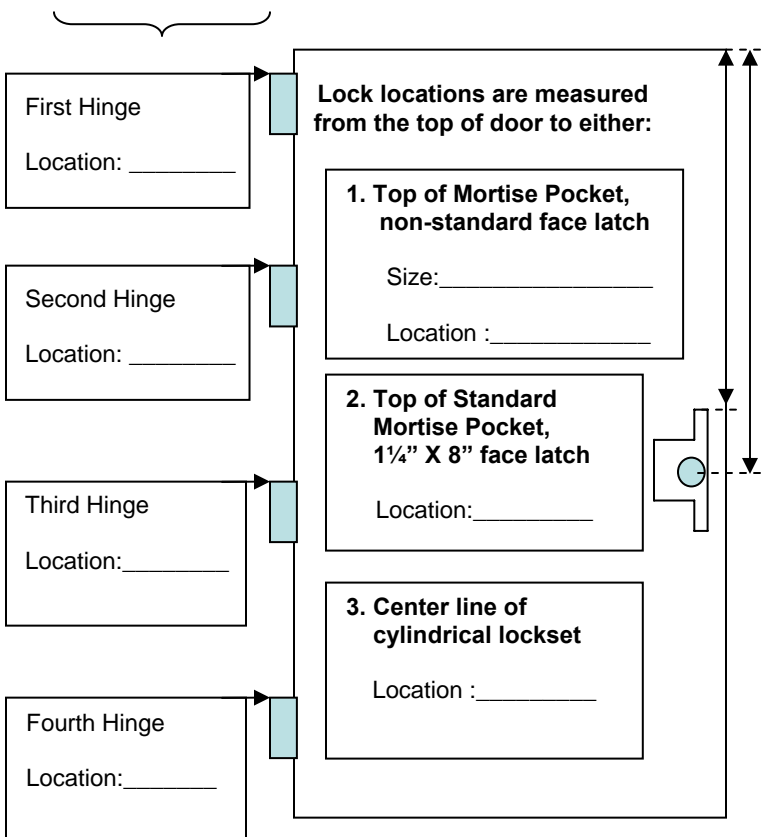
First Hinge

Location: ________

Second Hinge

Location: ________

Third Hinge

Location:________

Fourth Hinge

Location:_______

Lock locations are measured from the top of door to either:

1. Top of Mortise Pocket, non-standard face latch

Size:_______________

Location :___________

2. Top of Standard Mortise Pocket, 1¼" X 8" face latch

Location:_________

3. Center line of cylindrical lockset

Location :_________